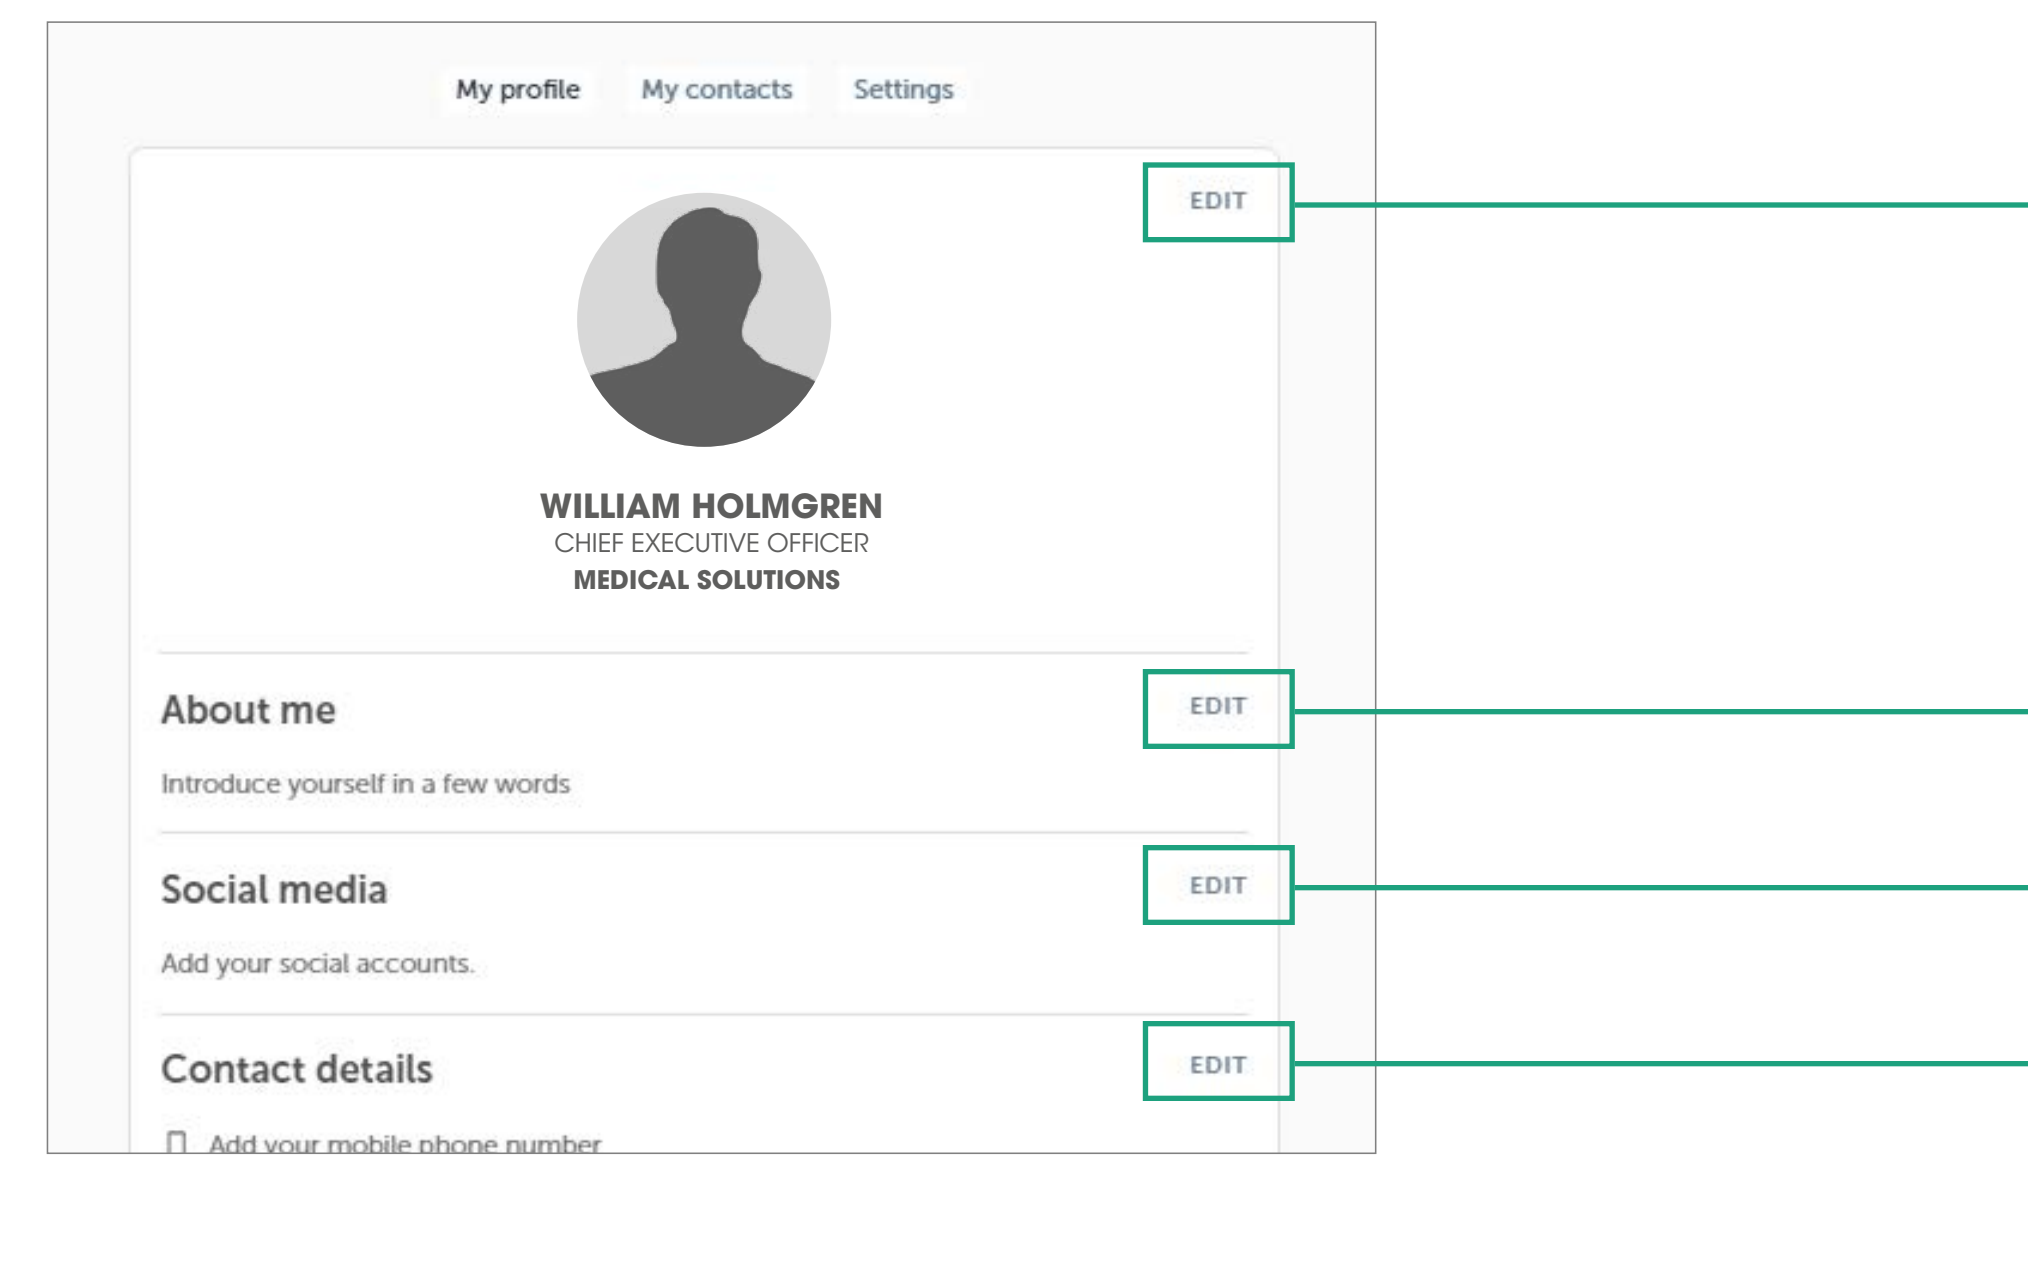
My profile My contacts Settings

EDIT

WILLIAM HOLMGREN
CHIEF EXECUTIVE OFFICER
MEDICAL SOLUTIONS

About me

EDIT

Introduce yourself in a few words

Social media

EDIT

Add your social accounts.

Contact details

EDIT

Add your mobile phone number